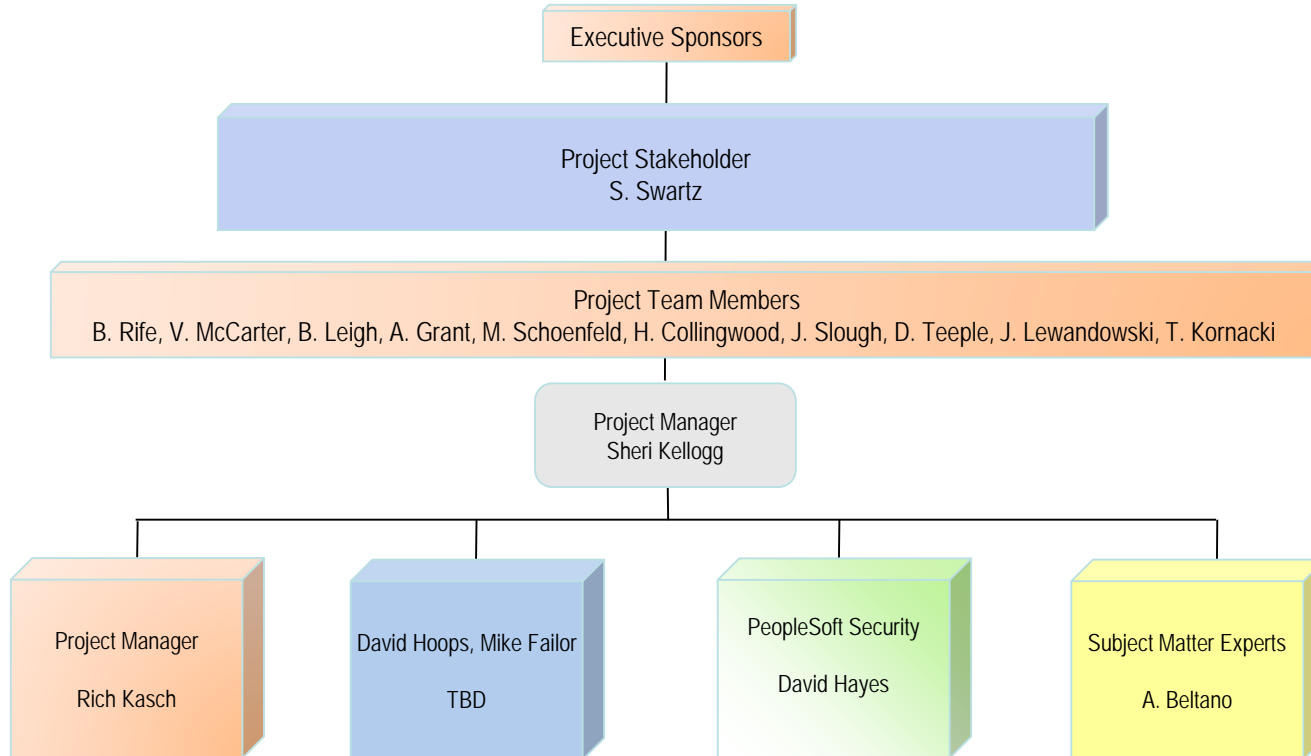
Executive Sponsors

Project Stakeholder
S. Swartz

Project Team Members
B. Rife, V. McCarter, B. Leigh, A. Grant, M. Schoenfeld, H. Collingwood, J. Slough, D. Teeple, J. Lewandowski, T. Kornacki

Project Manager
Sheri Kellogg

Project Manager

Rich Kasch

David Hoops, Mike Failor

TBD

PeopleSoft Security

David Hayes

Subject Matter Experts

A. Beltano